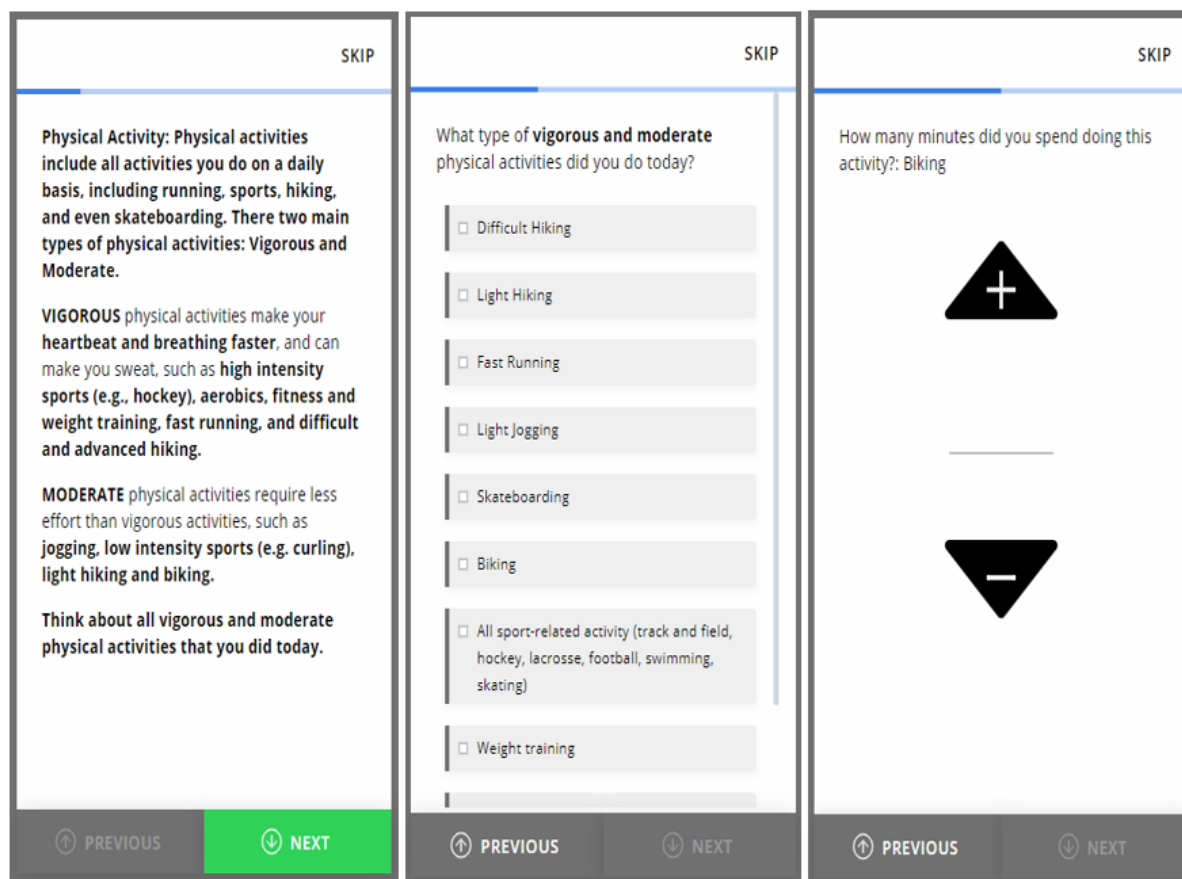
SKIP

Physical Activity: Physical activities include all activities you do on a daily basis, including running, sports, hiking, and even skateboarding. There two main types of physical activities: Vigorous and Moderate.

VIGOROUS physical activities make your heartbeat and breathing faster, and can make you sweat, such as high intensity sports (e.g., hockey), aerobics, fitness and weight training, fast running, and difficult and advanced hiking.

MODERATE physical activities require less effort than vigorous activities, such as jogging, low intensity sports (e.g. curling), light hiking and biking.

Think about all vigorous and moderate physical activities that you did today.

PREVIOUS
NEXT

SKIP

What type of vigorous and moderate physical activities did you do today?

Difficult Hiking

Light Hiking

Fast Running

Light Jogging

Skateboarding

Biking

All sport-related activity (track and field, hockey, lacrosse, football, swimming, skating)

Weight training

PREVIOUS
NEXT

SKIP

How many minutes did you spend doing this activity?: Biking

PREVIOUS
NEXT